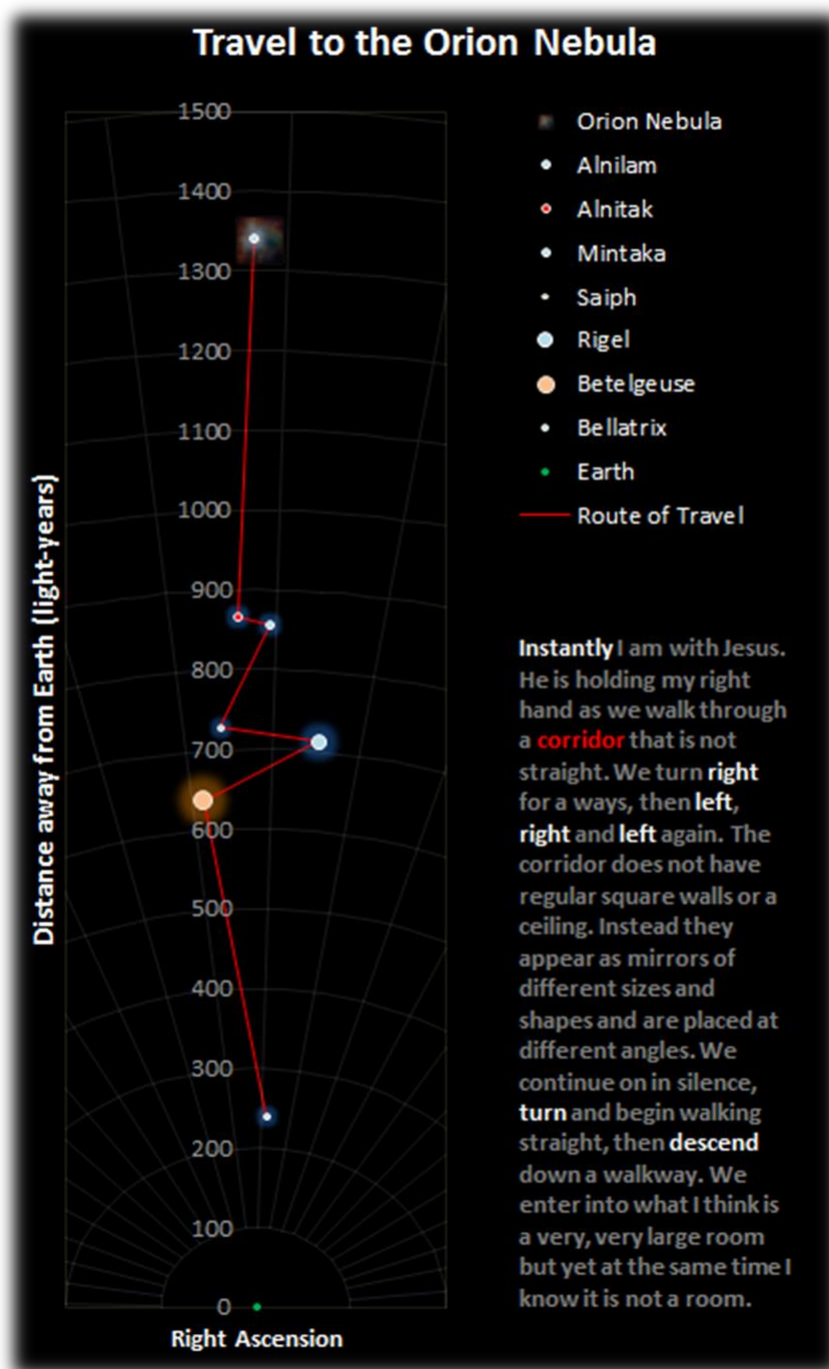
Travel to the Orion Nebula

1500
1400
1300
1200
1100
1000
900
800
700
600
500
400
300
200
100
0

Distance away from Earth (light-years)

Right Ascension

Orion Nebula
Alnilam
Alnitak
Mintaka
Saiph
Rigel
Betelgeuse
Bellatrix
Earth
Route of Travel

Instantly I am with Jesus. He is holding my right hand as we walk through a corridor that is not straight. We turn right for a ways, then left, right and left again. The corridor does not have regular square walls or a ceiling. Instead they appear as mirrors of different sizes and shapes and are placed at different angles. We continue on in silence, turn and begin walking straight, then descend down a walkway. We enter into what I think is a very, very large room but yet at the same time I know it is not a room.